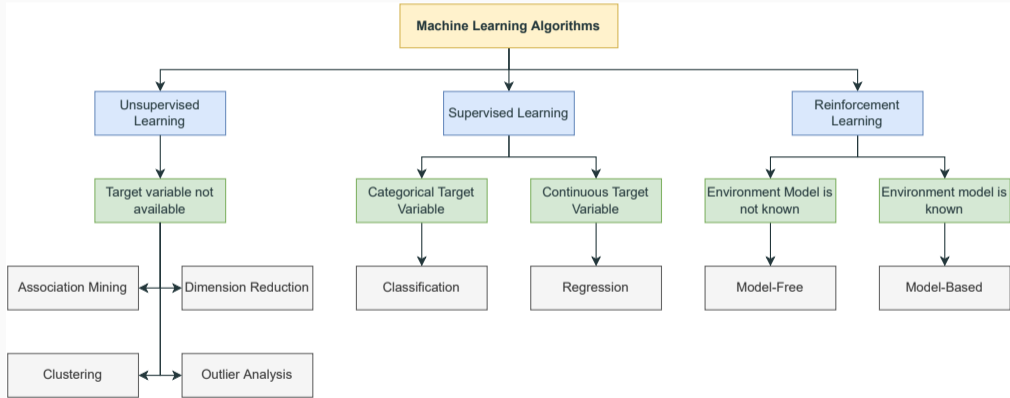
Machine Learning Algorithms

Unsupervised Learning

Target variable not available

Association Mining

Dimension Reduction

Clustering

Outlier Analysis

Supervised Learning

Categorical Target Variable

Classification

Continuous Target Variable

Regression

Reinforcement Learning

Environment Model is not known

Model-Free

Environment model is known

Model-Based